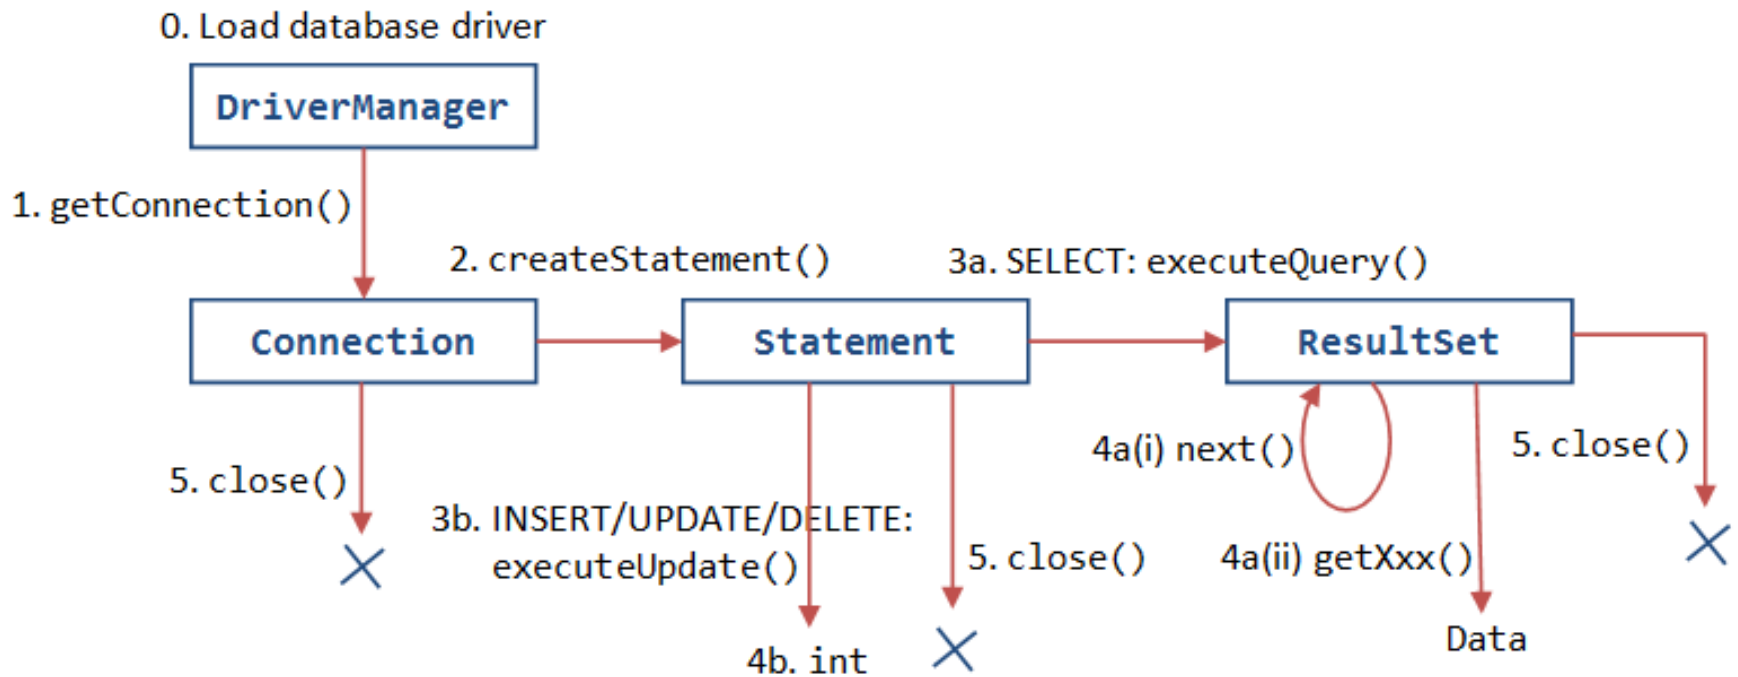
0. Load database driver

DriverManager

1. getConnection()

2. createStatement()

3a. SELECT: executeQuery()

Connection

Statement

ResultSet

4a(i) next()

5. close()

5. close()

3b. INSERT/UPDATE/DELETE: executeUpdate()

5. close()

4a(ii) getXxx()

4b. int

Data